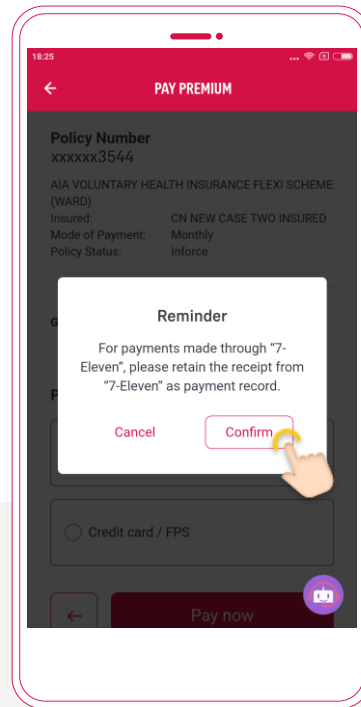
18:25

PAY PREMIUM

Policy Number
xxxxxx3544

AIA VOLUNTARY HEALTH INSURANCE FLEXI SCHEME (WARD)

| Insured: | CN NEW CASE TWO INSURED |
|---|---|
| Mode of Payment: | Monthly |
| Policy Status: | Inforce |

G

P

Reminder

For payments made through "7-Eleven", please retain the receipt from "7-Eleven" as payment record.

Cancel

Confirm

Credit card / FPS

Pay now